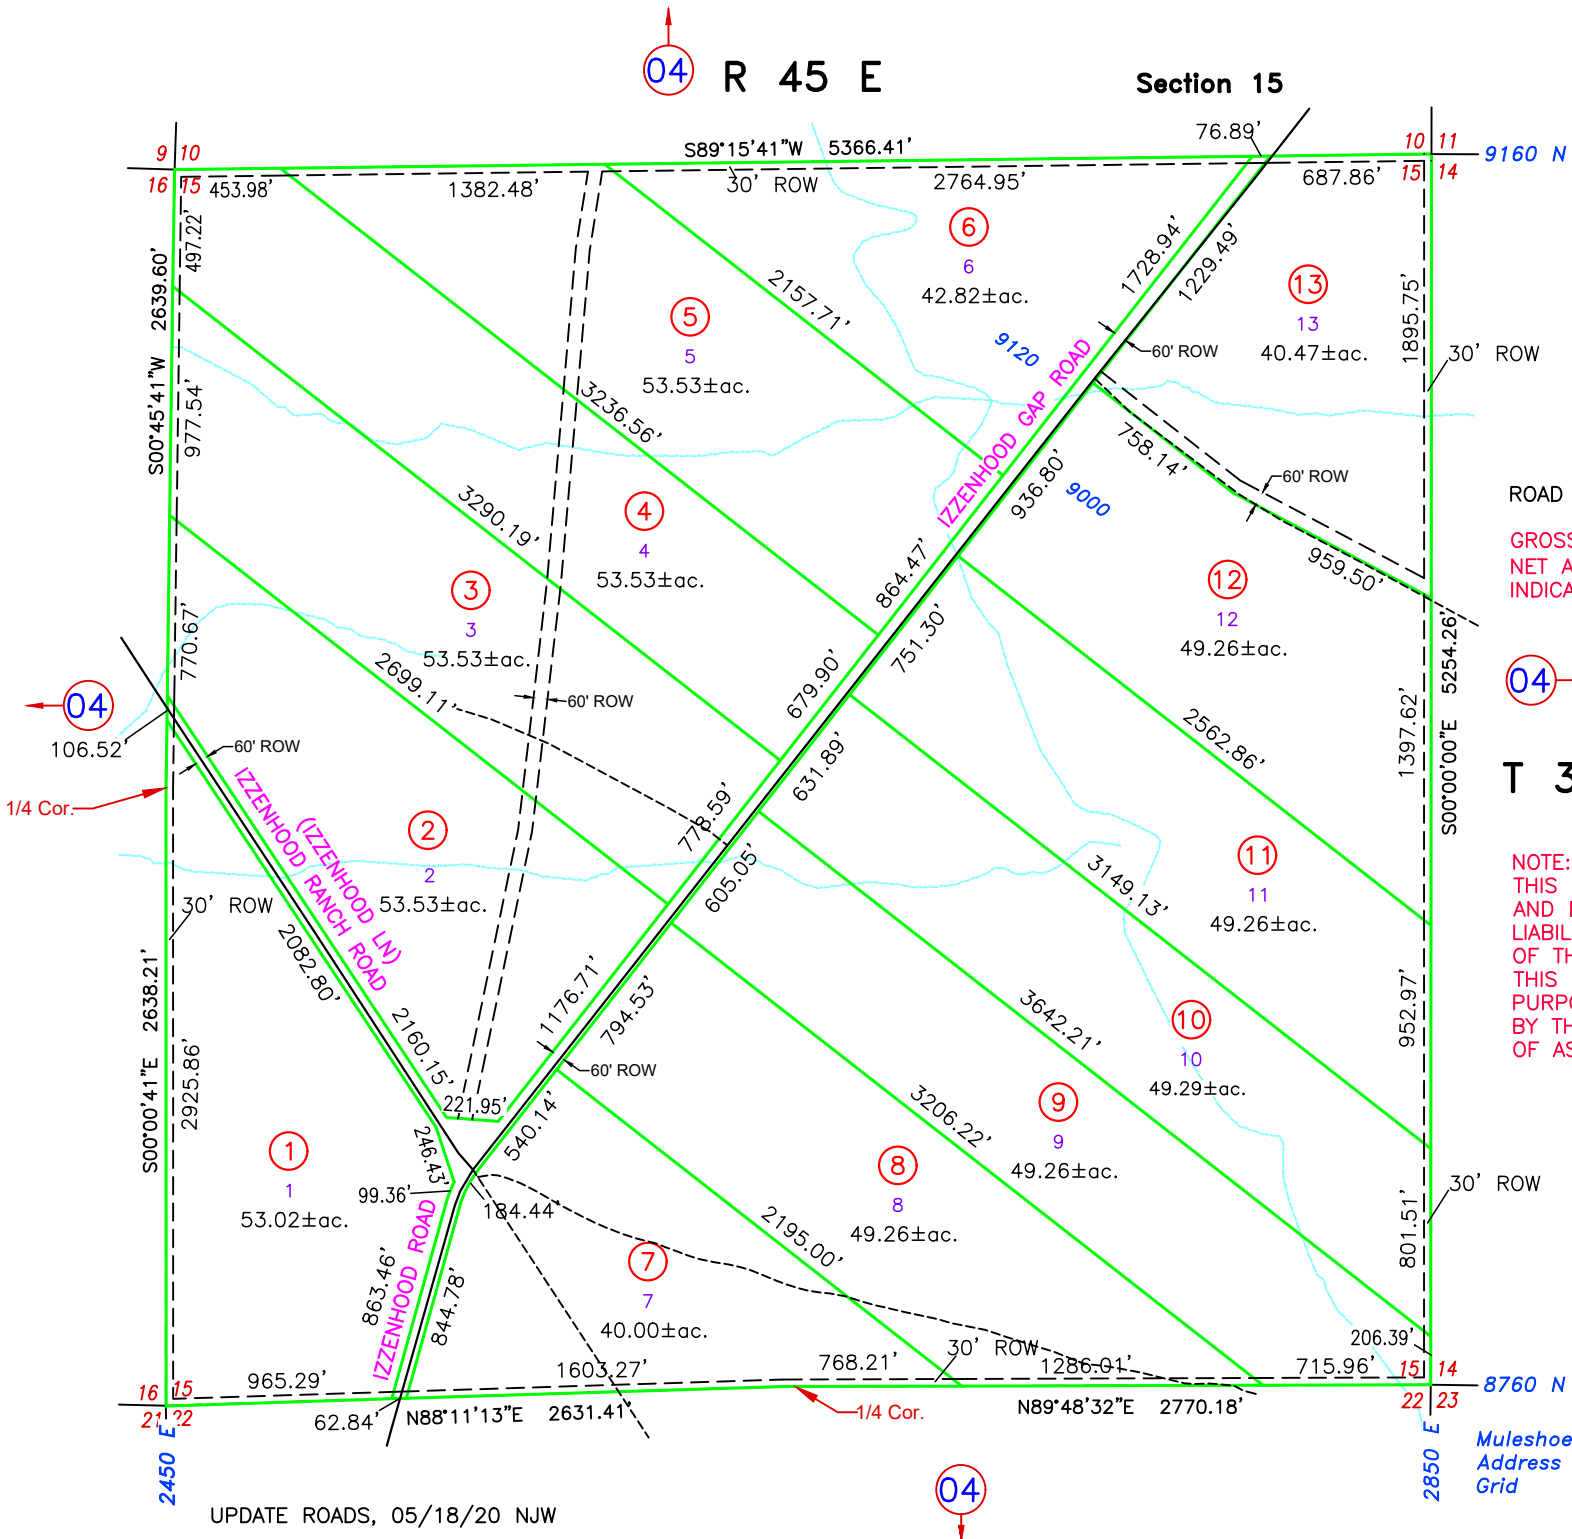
04 R 45 E

Section 15

9 10
16 15
S89°15'41"W 5366.41'
76.89'
10 11
15 14
9160 N
453.98'
1382.48'
30' ROW
2764.95'
687.86'
497.22'
2639.60'
S00°45'41"W
977.54'
6
6
42.82±ac.
1728.94'
1229.49'
13
13
40.47±ac.
1895.75'
30' ROW
2157.71'
5
5
53.53±ac.
60' ROW
9120
IZZENHOOD GAP ROAD
3236.56'
758.14'
60' ROW
ROAD
GROSS
NET A
INDICA
4
4
53.53±ac.
3290.19'
936.80'
9000
864.47'
959.50'
12
12
49.26±ac.
3
3
53.53±ac.
770.67'
751.30'
5254.26'
04
2699.11'
60' ROW
04
106.52'
60' ROW
679.90'
1397.62'
S00°00'00"E
T 3
1/4 Cor.
2562.86'
(IZZENHOOD LN)
IZZENHOOD RANCH ROAD
2
2
53.53±ac.
778.59'
631.89'
605.05'
11
11
49.26±ac.
30' ROW
3149.13'
NOTE:
THIS
AND I
LIABIL
OF TH
THIS
PURPO
BY TH
OF AS
2082.80'
2638.21'
2925.86'
S00°00'41"E
1176.71'
794.53'
3642.21'
10
10
49.29±ac.
952.97'
2160.15'
60' ROW
221.95'
540.14'
3206.22'
9
9
49.26±ac.
246.43'
1
1
53.02±ac.
99.36'
184.44'
8
8
49.26±ac.
30' ROW
801.51'
2195.00'
7
7
40.00±ac.
863.46'
IZZENHOOD ROAD
844.78'
206.39'
30' ROW
1603.27'
768.21'
1286.01'
715.96'
16 15
965.29'
15 14
8760 N
21 22
62.84'
N88°11'13"E 2631.41'
1/4 Cor.
N89°48'32"E 2770.18'
22 23
2450 E
2850 E
Muleshoe Address Grid
04
UPDATE ROADS, 05/18/20 NJW